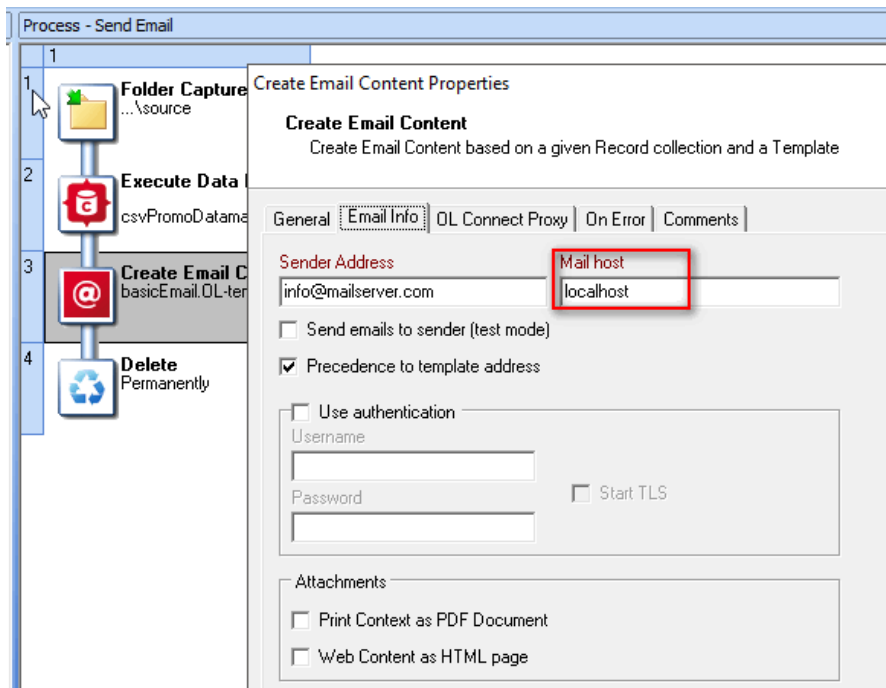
Process - Send Email

1

1 Folder Capture ...\source

2 Execute Data csvPromoDatama

3 Create Email C basicEmail.OL-ter

4 Delete Permanently

Create Email Content Properties

Create Email Content
Create Email Content based on a given Record collection and a Template

General | Email Info | OL Connect Proxy | On Error | Comments

Sender Address
info@mailserver.com

Mail host
localhost

Send emails to sender (test mode)

Precedence to template address

Use authentication

Username

Password

Start TLS

Attachments

Print Context as PDF Document

Web Content as HTML page